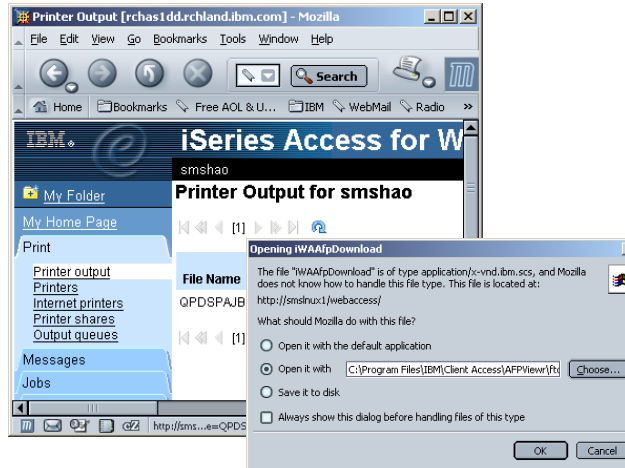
Printer Output [rchas1dd.rchland.ibm.com] - Mozilla

File Edit View Go Bookmarks Tools Window Help

Search

Home Bookmarks Free AOL & U... IBM WebMail Radio »

IBM

iSeries Access for W

smshao

Printer Output for smshao

My Folder

My Home Page

Print

Printer output
Printers
Internet printers
Printer shares
Output queues

Messages

Jobs

[1]

File Name

QPDSPAJB

[1]

http://sms...e=QPDS

Opening iWAAfpDownload

The file "iWAAfpDownload" is of type application/x-vnd.ibm.scs, and Mozilla does not know how to handle this file type. This file is located at:

http://smslnux1/webaccess/

What should Mozilla do with this file?

Open it with the default application

Open it with C:\Program Files\IBM\Client Access\AFPViewr\ftc Choose...

Save it to disk

Always show this dialog before handling files of this type

OK Cancel